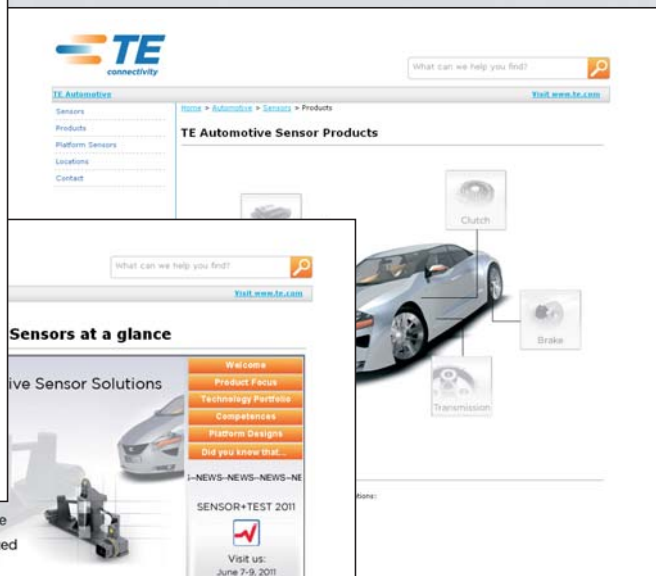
TE connectivity

What can we help you find?

TE Automotive

Visit www.te.com

Sensors
Products
Platform Sensors
Locations
Contact

Home > Automotive > Sensors > Products

TE Automotive Sensor Products

Clutch

Brake

Transmission

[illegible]tions:

What can we help you find?

Visit www.te.com

Sensors at a glance

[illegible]ive Sensor Solutions

Welcome
Product Focus
Technology Portfolio
Competences
Platform Designs
Did you know that...

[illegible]-NEWS--NEWS--NEWS--NE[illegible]

SENSOR+TEST 2011

Visit us:
June 7-9, 2011

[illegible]e
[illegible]ed